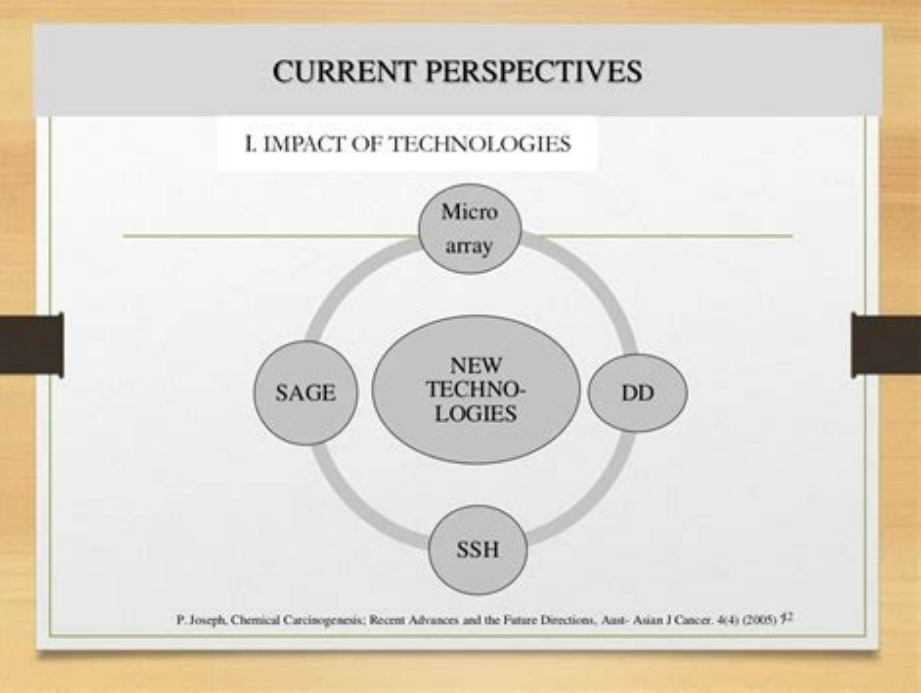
CURRENT PERSPECTIVES

I. IMPACT OF TECHNOLOGIES

Micro array

SAGE

NEW TECHNO-LOGIES

DD

SSH

P. Joseph, Chemical Carcinogenesis; Recent Advances and the Future Directions, Aust- Asian J Cancer. 4(4) (2005) 52